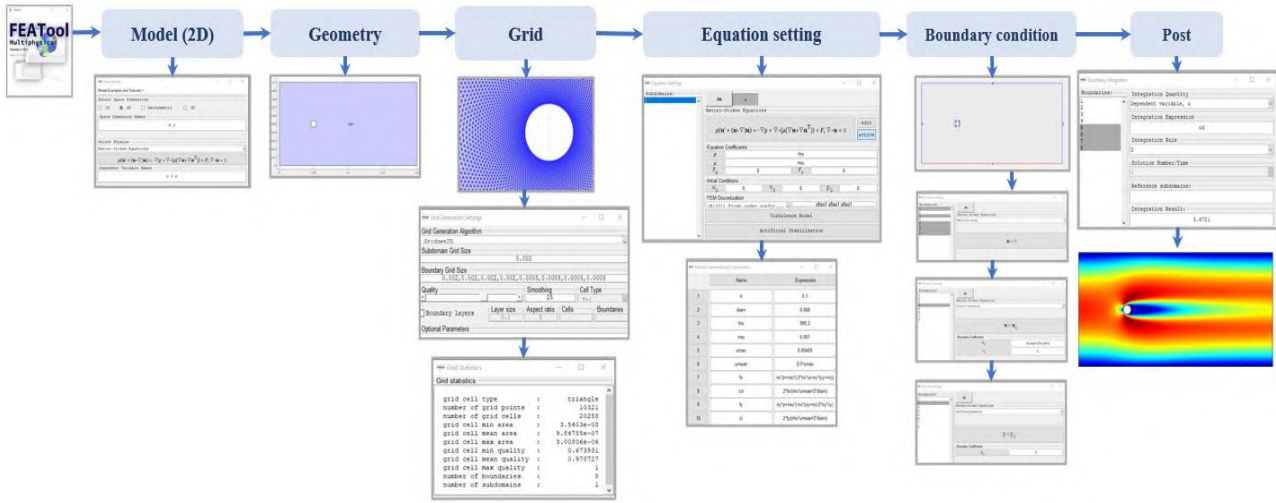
FEATool Multiphysics

Model (2D)

Geometry

Grid

Equation setting

Boundary condition

Post

Grid Generation Settings

Grid Generation Algorithm

Gridgen2D

Subdomain Grid Size

0.002

Boundary Grid Size

0.002,0.002,0.002,0.002,0.0005,0.0005,0.0005,0.0005

Quality

Smoothing

Cell Type

Boundary layers

Layer size

Aspect ratio

Cells

Boundaries

Optional Parameters

Grid Statistics

Grid statistics

grid cell type : triangle
number of grid points : 10321
number of grid cells : 20258
grid cell min area : 3.5403e-08
grid cell mean area : 9.8476e-07
grid cell max area : 3.00806e-06
grid cell min quality : 0.673931
grid cell mean quality : 0.978727
grid cell max quality : 1
number of boundaries : 8
number of subdomains : 1

Equation Settings

Subdomains:

Navier-Stokes Equations

$\rho(\mathbf{u}_t + (\mathbf{u}\cdot\nabla)\mathbf{u}) = -\nabla p + \nabla\cdot(\mu(\nabla\mathbf{u}+\nabla\mathbf{u}^T)) + \mathbf{F}, \nabla\cdot\mathbf{u} = 0$

Equation Coefficients

rho

miu

Initial Conditions

FEM Discretization

Turbulence Model

Artificial Stabilization

| | Name | Expression |
|---|---|---|
| 1 | k | 0.1 |
| 2 | diam | 0.008 |
| 3 | rho | 998.2 |
| 4 | miu | 0.001 |
| 5 | umax | 0.05409 |
| 6 | umean | 2/3*umax |
| 7 | fx | |
| 8 | cd | |
| 9 | fy | |
| 10 | cl | |

Boundary Integration

Boundaries:

Integration Quantity

Dependent variable, u

Integration Expression

Integration Rule

Solution Number/Time

Reference subdomain:

Integration Result:

0.0751